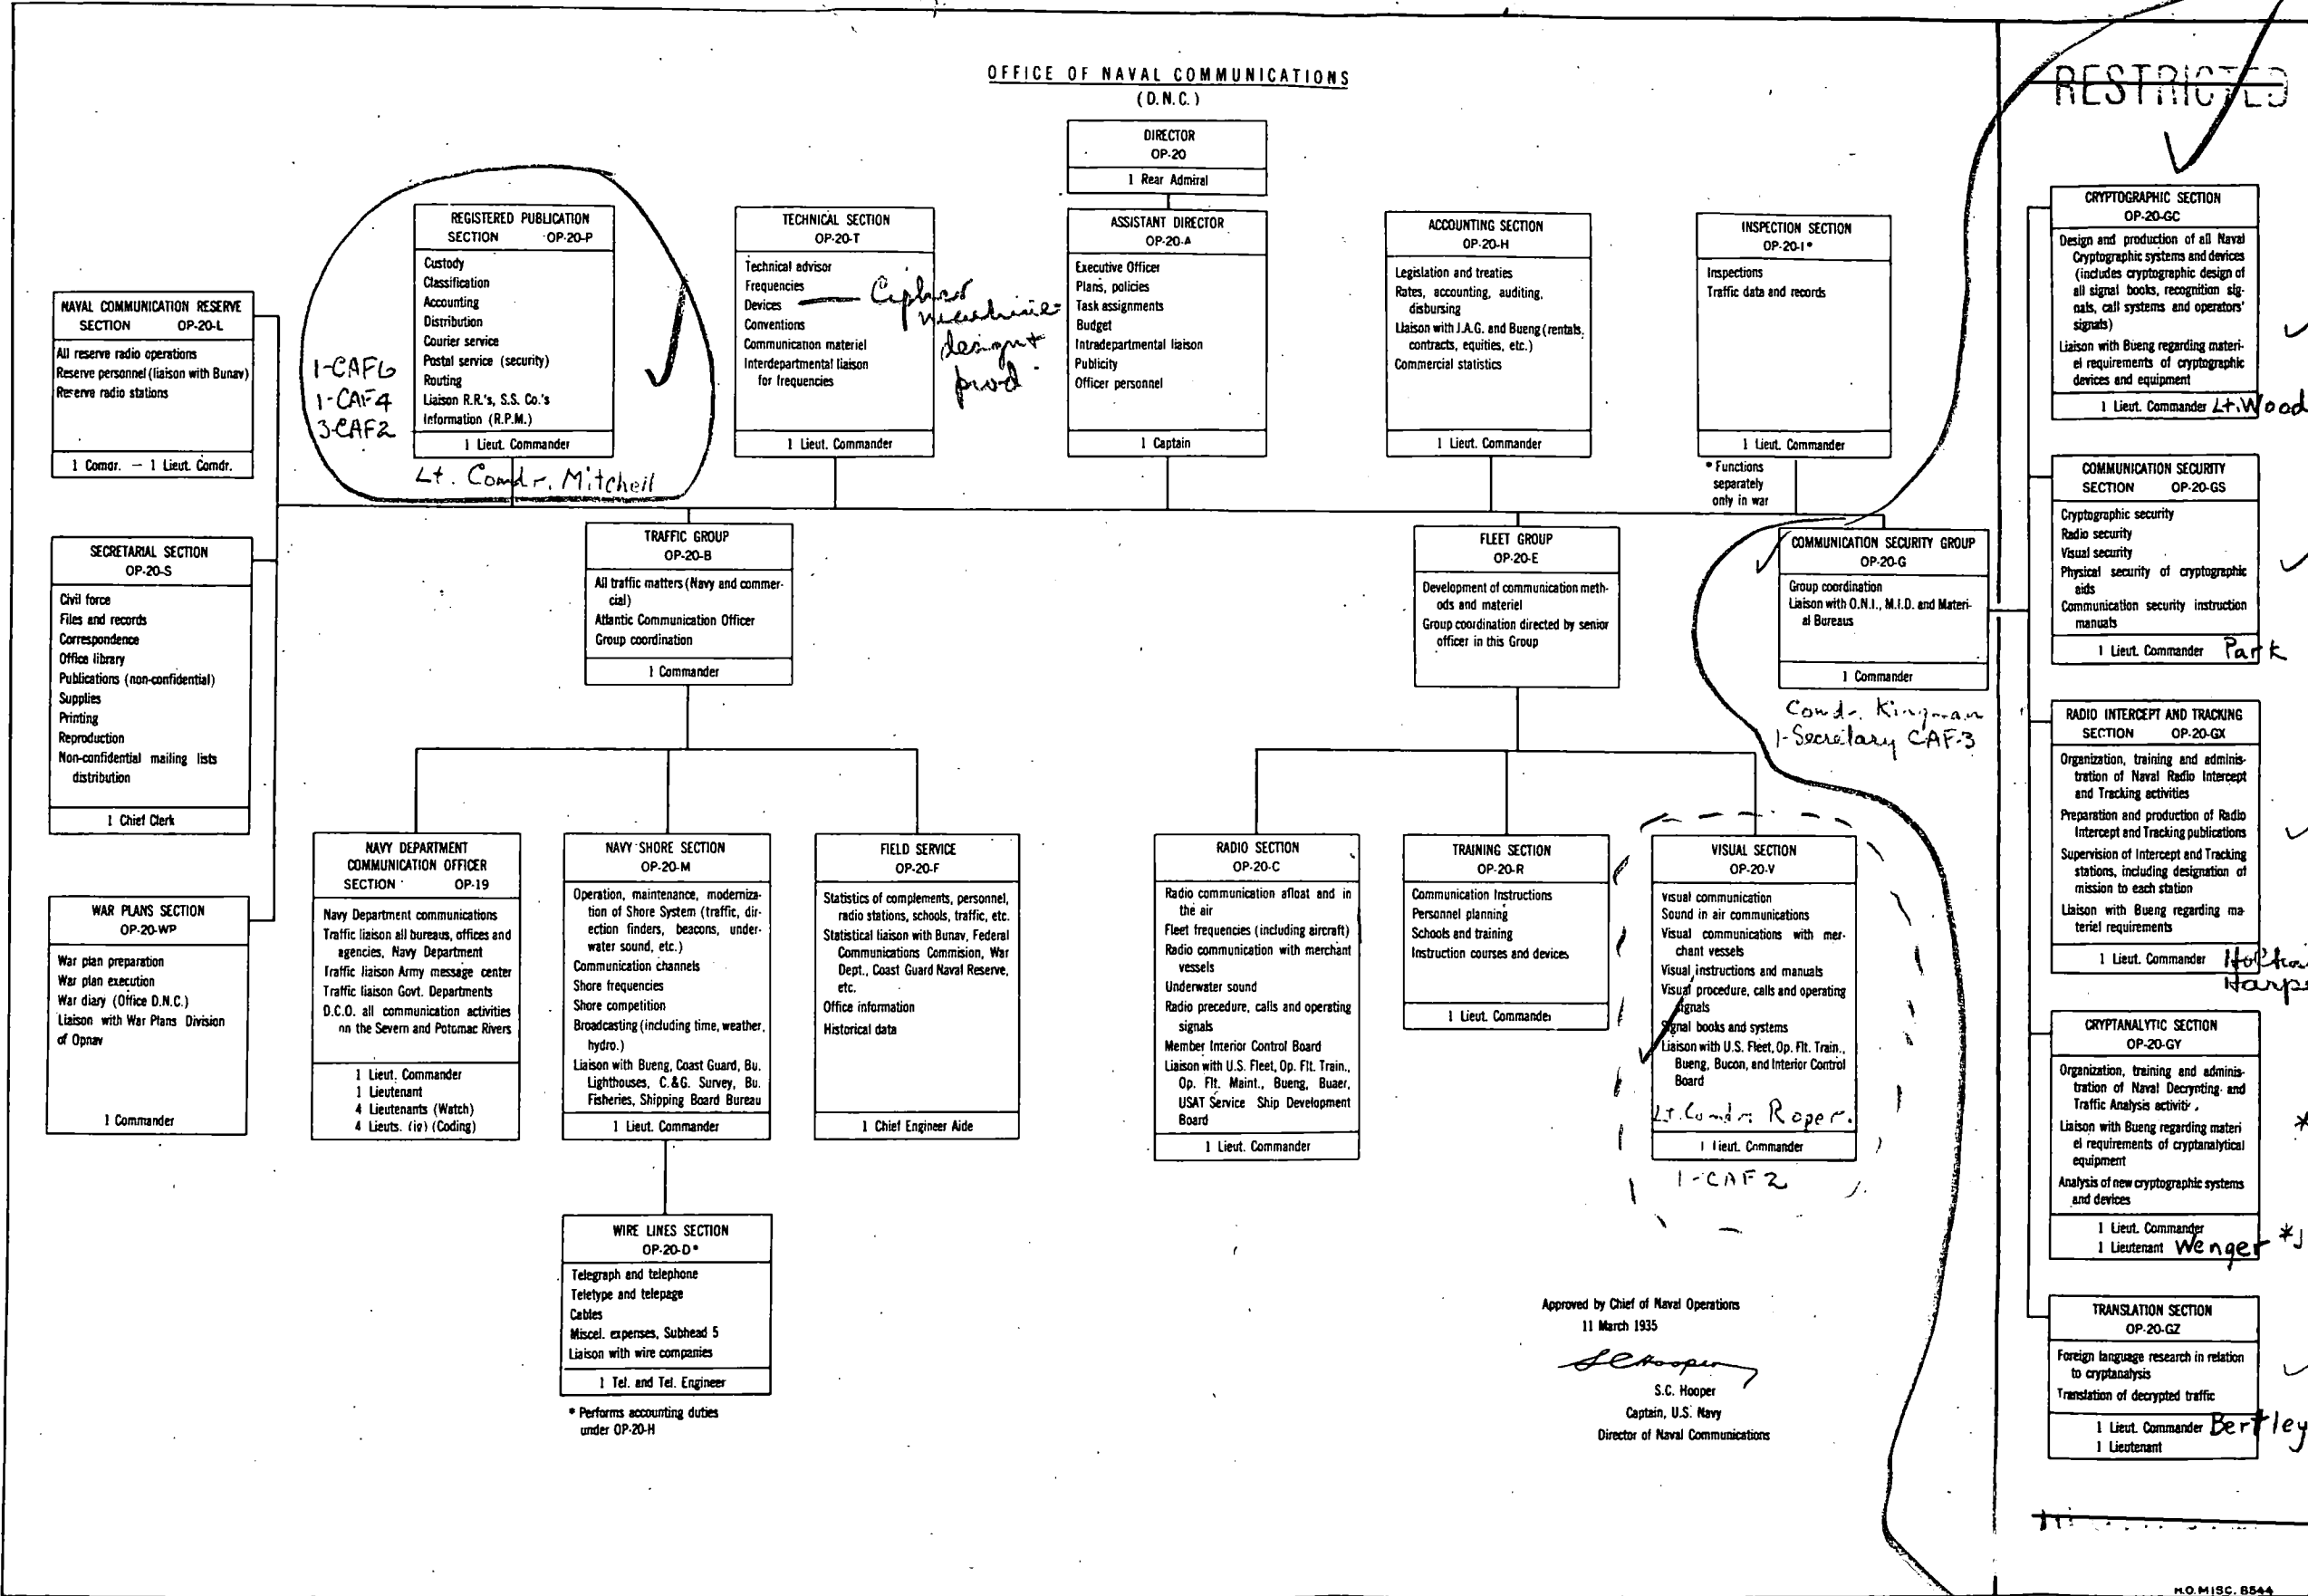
OFFICE OF NAVAL COMMUNICATIONS
(D.N.C.)

RESTRICTED

DIRECTOR
OP-20
1 Rear Admiral

ASSISTANT DIRECTOR
OP-20-A
Executive Officer
Plans, policies
Task assignments
Budget
Intradepartmental liaison
Publicity
Officer personnel
1 Captain

NAVAL COMMUNICATION RESERVE SECTION OP-20-L
All reserve radio operations
Reserve personnel (liaison with Bunav)
Reserve radio stations
1 Comdr. — 1 Lieut. Comdr.

REGISTERED PUBLICATION SECTION OP-20-P
Custody
Classification
Accounting
Distribution
Courier service
Postal service (security)
Routing
Liaison R.R.'s, S.S. Co.'s
Information (R.P.M.)
1 Lieut. Commander

1-CAF6
1-CAF4
3-CAF2
Lt. Comdr. Mitchell

TECHNICAL SECTION
OP-20-T
Technical advisor
Frequencies
Devices — Cipher machine design & prod.
Conventions
Communication materiel
Interdepartmental liaison for frequencies
1 Lieut. Commander

ACCOUNTING SECTION
OP-20-H
Legislation and treaties
Rates, accounting, auditing, disbursing
Liaison with J.A.G. and Bueng (rentals, contracts, equities, etc.)
Commercial statistics
1 Lieut. Commander

INSPECTION SECTION
OP-20-I*
Inspections
Traffic data and records
1 Lieut. Commander
* Functions separately only in war

CRYPTOGRAPHIC SECTION
OP-20-GC
Design and production of all Naval Cryptographic systems and devices (includes cryptographic design of all signal books, recognition signals, call systems and operators' signals)
Liaison with Bueng regarding materiel requirements of cryptographic devices and equipment
1 Lieut. Commander Lt. Wood

COMMUNICATION SECURITY SECTION OP-20-GS
Cryptographic security
Radio security
Visual security
Physical security of cryptographic aids
Communication security instruction manuals
1 Lieut. Commander Park

SECRETARIAL SECTION
OP-20-S
Civil force
Files and records
Correspondence
Office library
Publications (non-confidential)
Supplies
Printing
Reproduction
Non-confidential mailing lists distribution
1 Chief Clerk

TRAFFIC GROUP
OP-20-B
All traffic matters (Navy and commercial)
Atlantic Communication Officer
Group coordination
1 Commander

FLEET GROUP
OP-20-E
Development of communication methods and materiel
Group coordination directed by senior officer in this Group

COMMUNICATION SECURITY GROUP
OP-20-G
Group coordination
Liaison with O.N.I., M.I.D. and Materiel Bureaus
1 Commander
Comdr. Kingman
1-Secretary CAF-3

RADIO INTERCEPT AND TRACKING SECTION OP-20-GX
Organization, training and administration of Naval Radio Intercept and Tracking activities
Preparation and production of Radio Intercept and Tracking publications
Supervision of Intercept and Tracking stations, including designation of mission to each station
Liaison with Bueng regarding materiel requirements
1 Lieut. Commander Holtwick Harper

WAR PLANS SECTION
OP-20-WP
War plan preparation
War plan execution
War diary (Office D.N.C.)
Liaison with War Plans Division of Opnav
1 Commander

NAVY DEPARTMENT COMMUNICATION OFFICER SECTION OP-19
Navy Department communications
Traffic liaison all bureaus, offices and agencies, Navy Department
Traffic liaison Army message center
Traffic liaison Govt. Departments
D.C.O. all communication activities on the Severn and Potomac Rivers
1 Lieut. Commander
1 Lieutenant
4 Lieutenants (Watch)
4 Lieuts. (jg) (Coding)

NAVY SHORE SECTION
OP-20-M
Operation, maintenance, modernization of Shore System (traffic, direction finders, beacons, underwater sound, etc.)
Communication channels
Shore frequencies
Shore competition
Broadcasting (including time, weather, hydro.)
Liaison with Bueng, Coast Guard, Bu. Lighthouses, C.&G. Survey, Bu. Fisheries, Shipping Board Bureau
1 Lieut. Commander

FIELD SERVICE
OP-20-F
Statistics of complements, personnel, radio stations, schools, traffic, etc.
Statistical liaison with Bunav, Federal Communications Commision, War Dept., Coast Guard Naval Reserve, etc.
Office information
Historical data
1 Chief Engineer Aide

RADIO SECTION
OP-20-C
Radio communication afloat and in the air
Fleet frequencies (including aircraft)
Radio communication with merchant vessels
Underwater sound
Radio precedure, calls and operating signals
Member Interior Control Board
Liaison with U.S. Fleet, Op. Flt. Train., Op. Flt. Maint., Bueng, Buaer, USAT Service Ship Development Board
1 Lieut. Commander

TRAINING SECTION
OP-20-R
Communication Instructions
Personnel planning
Schools and training
Instruction courses and devices
1 Lieut. Commander

VISUAL SECTION
OP-20-V
Visual communication
Sound in air communications
Visual communications with merchant vessels
Visual instructions and manuals
Visual procedure, calls and operating signals
Signal books and systems
Liaison with U.S. Fleet, Op. Flt. Train., Bueng, Bucon, and Interior Control Board
Lt. Comdr. Roper.
1 Lieut. Commander
1-CAF2

CRYPTANALYTIC SECTION
OP-20-GY
Organization, training and administration of Naval Decrypting and Traffic Analysis activities
Liaison with Bueng regarding materiel requirements of cryptanalytical equipment
Analysis of new cryptographic systems and devices
1 Lieut. Commander
1 Lieutenant Wenger

WIRE LINES SECTION
OP-20-D*
Telegraph and telephone
Teletype and telepage
Cables
Miscel. expenses, Subhead 5
Liaison with wire companies
1 Tel. and Tel. Engineer
* Performs accounting duties under OP-20-H

Approved by Chief of Naval Operations
11 March 1935
S.C. Hooper
S.C. Hooper
Captain, U.S. Navy
Director of Naval Communications

TRANSLATION SECTION
OP-20-GZ
Foreign language research in relation to cryptanalysis
Translation of decrypted traffic
1 Lieut. Commander Bertley
1 Lieutenant

H.O. MISC. 8544